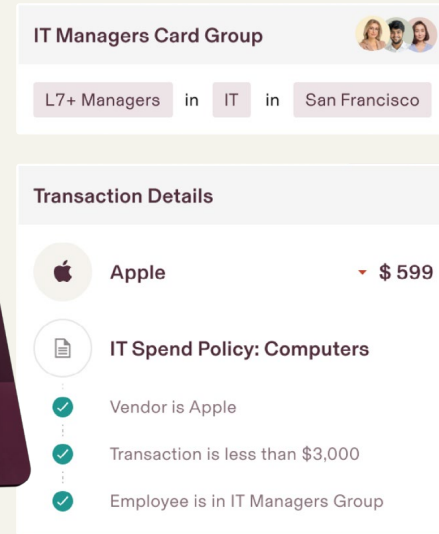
IT Managers Card Group

L7+ Managers in IT in San Francisco

Transaction Details

Apple $ 599

IT Spend Policy: Computers

Vendor is Apple

Transaction is less than $3,000

Employee is in IT Managers Group